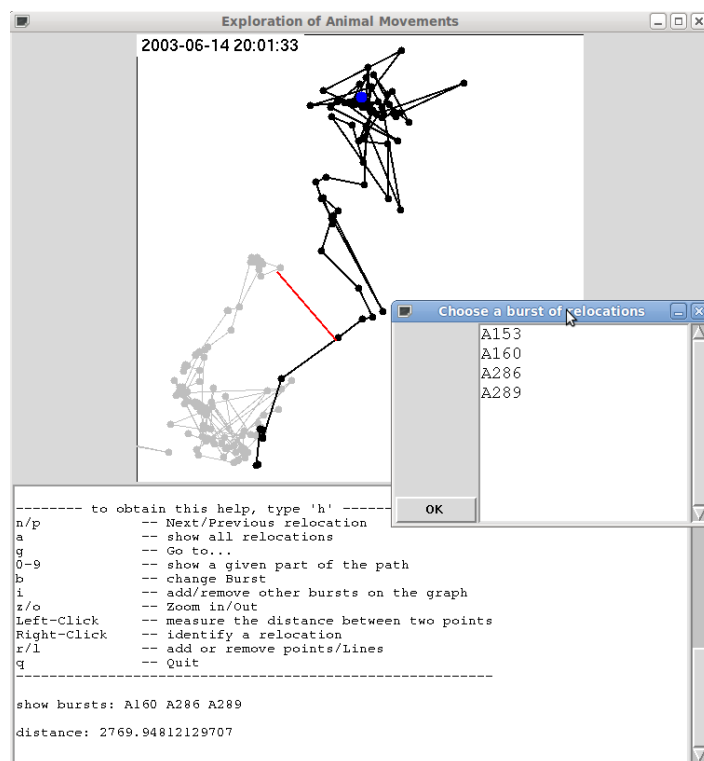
Exploration of Animal Movements

2003-06-14 20:01:33

Choose a burst of relocations

A153
A160
A286
A289

OK

-------- to obtain this help, type 'h' ------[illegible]
n/p -- Next/Previous relocation
a -- show all relocations
g -- Go to...
0-9 -- show a given part of the path
b -- change Burst
i -- add/remove other bursts on the graph
z/o -- Zoom in/Out
Left-Click -- measure the distance between two points
Right-Click -- identify a relocation
r/l -- add or remove points/Lines
q -- Quit
-------------------------------------------------------------

show bursts: A160 A286 A289

distance: 2769.94812129707